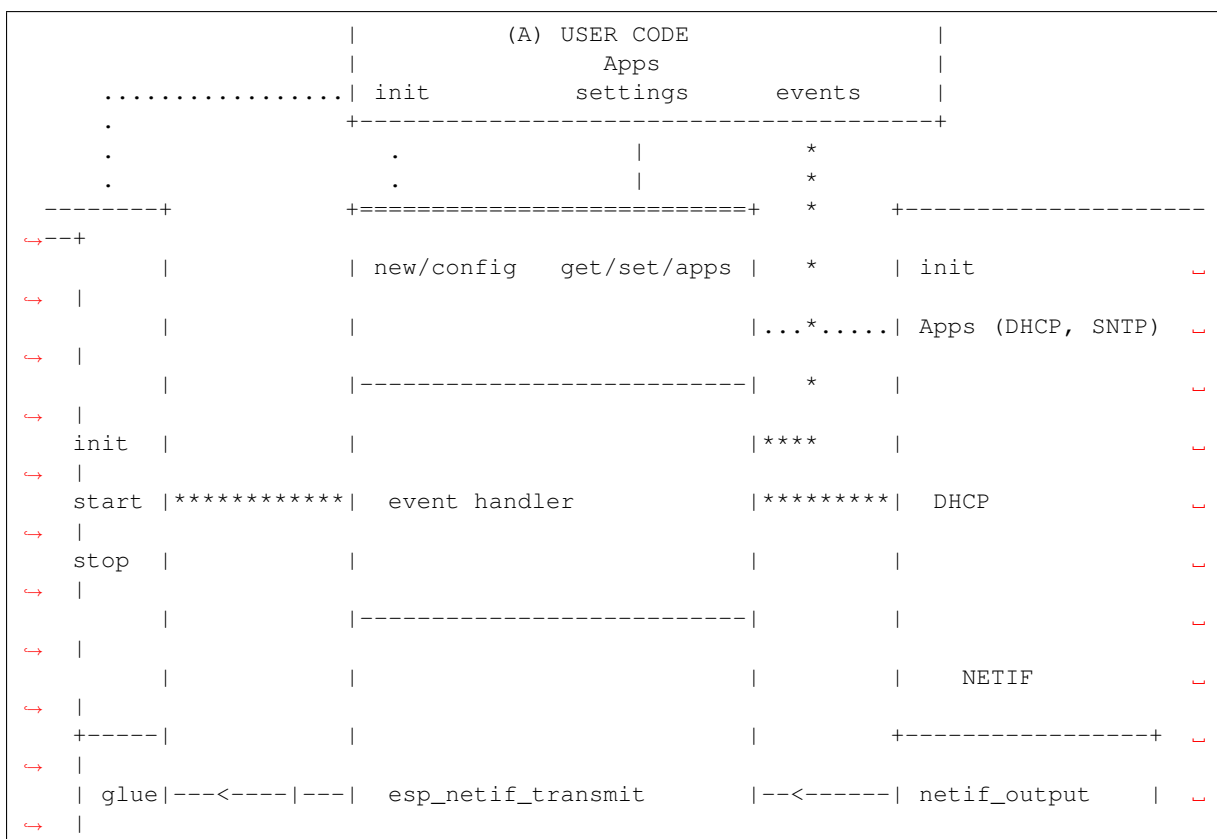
|           (A) USER CODE                 |
                |                 Apps                    |
   .............| init          settings      events     |
   .            +----------------------------------------+
   .               .                |           *
   .               .                |           *
--------+       +===========================+   *     +---------------------
--+
        |       | new/config   get/set/apps |   *     | init
  |
        |       |                           |...*.....| Apps (DHCP, SNTP)
  |
        |       |---------------------------|   *     |
  |
  init  |       |                           |****     |
  |
  start |************| event handler        |*********| DHCP
  |
  stop  |       |                           |         |
  |
        |       |---------------------------|         |
  |
        |       |                           |         |   NETIF
  |
  +-----|       |                           |         +-----------------+
  |
  | glue|---<----|---| esp_netif_transmit    |--<------| netif_output    |
  |